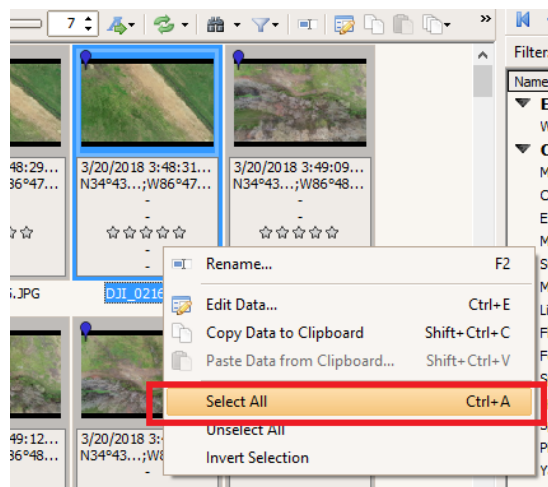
7

»

Filter

48:29...
W86°47...

3/20/2018 3:48:31...
N34°43...;W86°47...
-
-
☆☆☆☆☆
-

3/20/2018 3:49:09...
N34°43...;W86°48...
-
-
☆☆☆☆☆

5.JPG

DJI_0216

49:12...
W86°48...

3/20/2018 3:...
N34°43...;W...

| | |
|---|---|
| Rename... | F2 |
| Edit Data... | Ctrl+E |
| Copy Data to Clipboard | Shift+Ctrl+C |
| Paste Data from Clipboard... | Shift+Ctrl+V |
| Select All | Ctrl+A |
| Unselect All | |
| Invert Selection | |